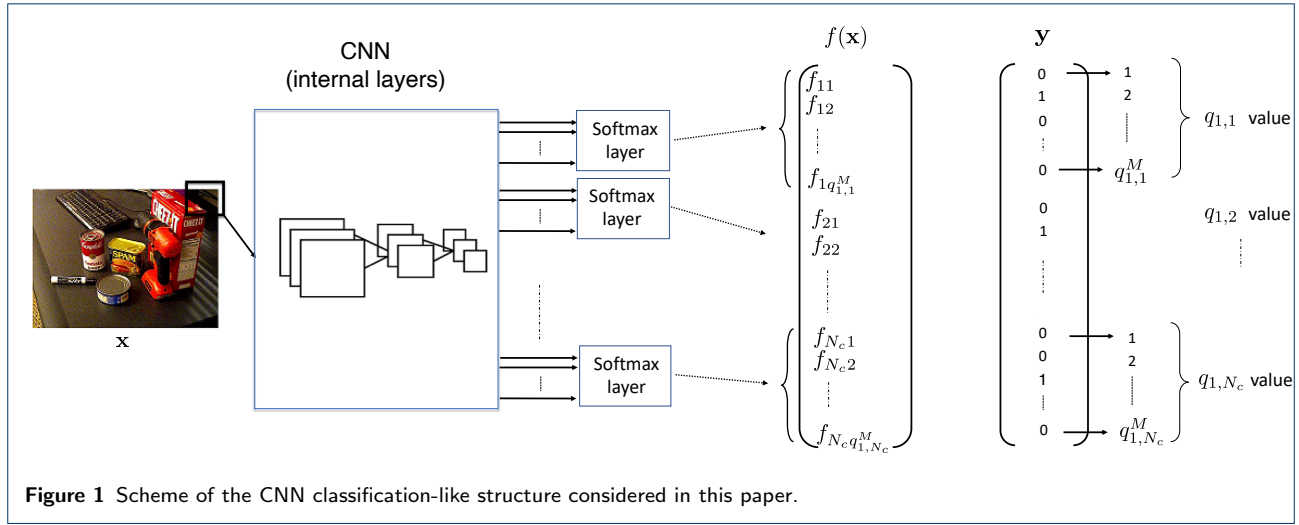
CNN
(internal layers)

$\mathbf{x}$

Softmax layer

Softmax layer

Softmax layer

$f(\mathbf{x})$

$f_{11}$
$f_{12}$
$f_{1q_{1,1}^M}$
$f_{21}$
$f_{22}$
$f_{N_c1}$
$f_{N_c2}$
$f_{N_cq_{1,N_c}^M}$

$\mathbf{y}$

0
1
0
0
0
1
0
0
1
0

1
2
$q_{1,1}^M$
1
2
$q_{1,N_c}^M$

$q_{1,1}$ value

$q_{1,2}$ value

$q_{1,N_c}$ value

**Figure 1** Scheme of the CNN classification-like structure considered in this paper.